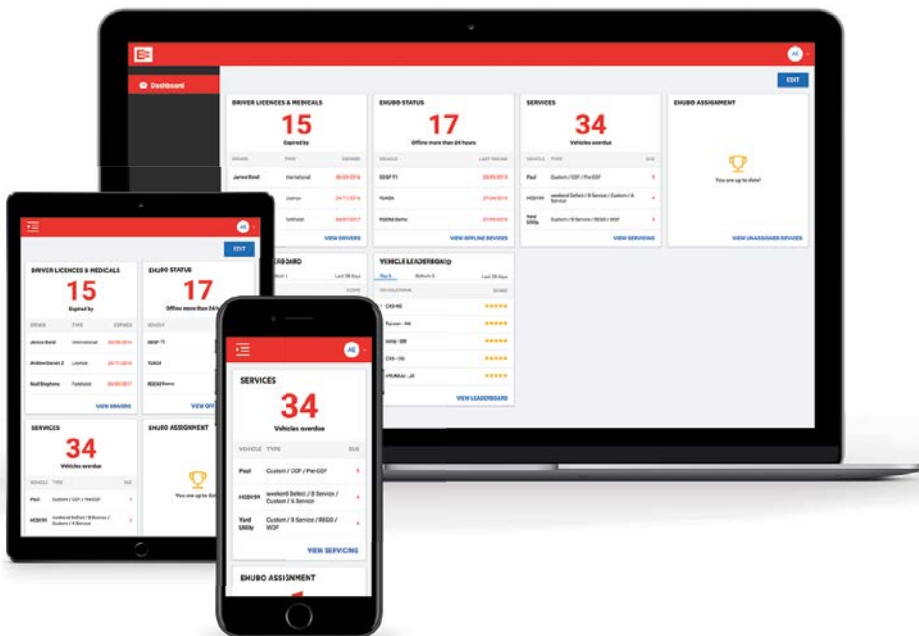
AE

Dashboard

EDIT

DRIVER LICENCES & MEDICALS

15

Expired by

DRIVER TYPE EXPIRES

James Bond International 09/09/2016

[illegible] Licence 24/11/2016

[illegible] Forklift 09/07/2017

VIEW DRIVERS

EHUBO STATUS

17

Offline more than 24 hours

VEHICLE LAST PACKAGE

DDSF 71 25/09/2016

YUADA 27/09/2016

FDDR8 Demo 27/09/2016

VIEW OFFLINE DEVICES

SERVICES

34

Vehicles overdue

VEHICLE TYPE DUE

Paul Custom / COF / Pre-COF

HCD699 weekend Select / B Service / Custom / A Service

Yard Utility Custom / B Service / REGO / WOF

VIEW SERVICING

EHUBO ASSIGNMENT

You are up to date!

VIEW UNASSIGNED DEVICES

LEADERBOARD

Last 28 Days

SCORE

VEHICLE LEADERBOARD

Top 5 Bottom 5 Last 28 Days

CX5-NS

Nissan - NV

Utility - DB

CX5 - DS

HYUNDAI - JS

VIEW LEADERBOARD

AE

EDIT

DRIVER LICENCES & MEDICALS

15

Expired by

DRIVER TYPE EXPIRES

James Bond International 09/09/2016

Andrew Danes 2 Licence 24/11/2016

Neil Stephens Forklift 09/07/2017

VIEW DRIVERS

EHUBO STATUS

17

Offline more than 24 h

VEHICLE

DDSF 71

YUADA

FDDR8 Demo

VIEW OFF

SERVICES

34

Vehicles overdue

VEHICLE TYPE DUE

Paul Custom / COF / Pre-COF

HCD699 weekend Select / B Service / Custom / A Service

EHUBO ASSIGNMENT

You are up to dat

AE

SERVICES

34

Vehicles overdue

VEHICLE TYPE DUE

Paul Custom / COF / Pre-COF

HCD699 weekend Select / B Service / Custom / A Service

Yard Utility Custom / B Service / REGO / WOF

VIEW SERVICING

EHUBO ASSIGNMENT